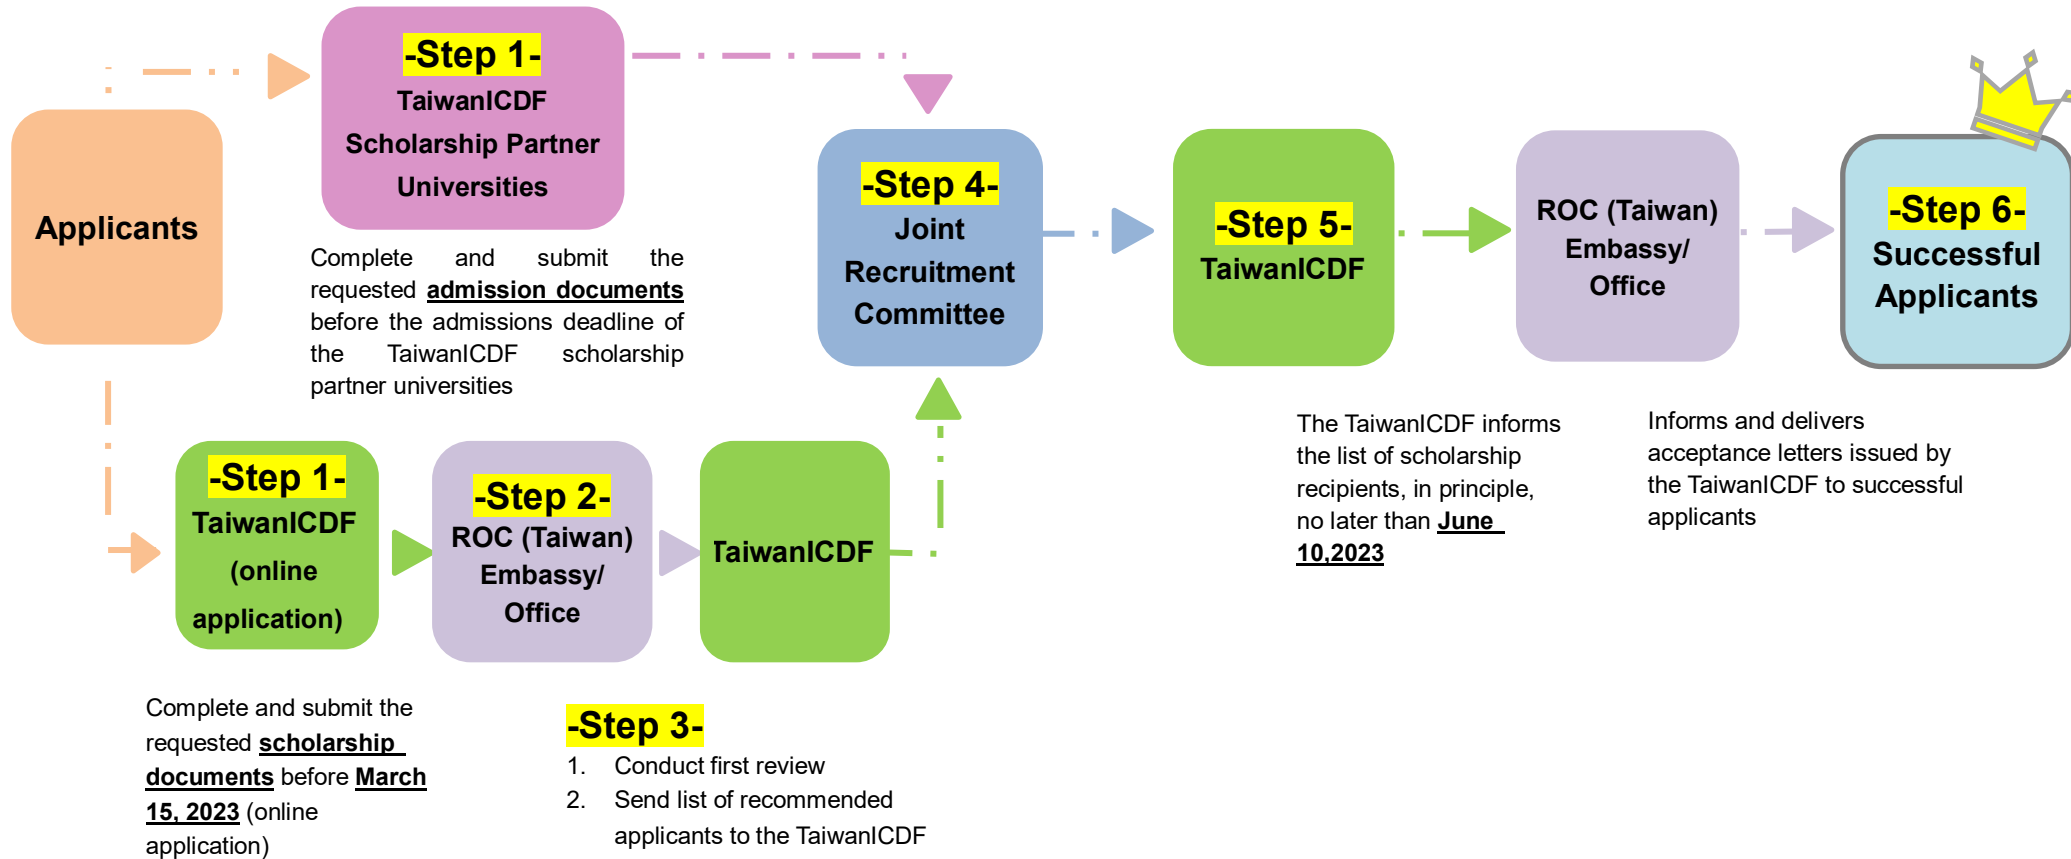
Applicants

-Step 1-
TaiwanICDF Scholarship Partner Universities

Complete and submit the requested admission documents before the admissions deadline of the TaiwanICDF scholarship partner universities

-Step 1-
TaiwanICDF (online application)

Complete and submit the requested scholarship documents before March 15, 2023 (online application)

-Step 2-
ROC (Taiwan) Embassy/ Office

TaiwanICDF

-Step 3-
1. Conduct first review
2. Send list of recommended applicants to the TaiwanICDF

-Step 4-
Joint Recruitment Committee

-Step 5-
TaiwanICDF

The TaiwanICDF informs the list of scholarship recipients, in principle, no later than June 10,2023

ROC (Taiwan) Embassy/ Office

Informs and delivers acceptance letters issued by the TaiwanICDF to successful applicants

-Step 6-
Successful Applicants